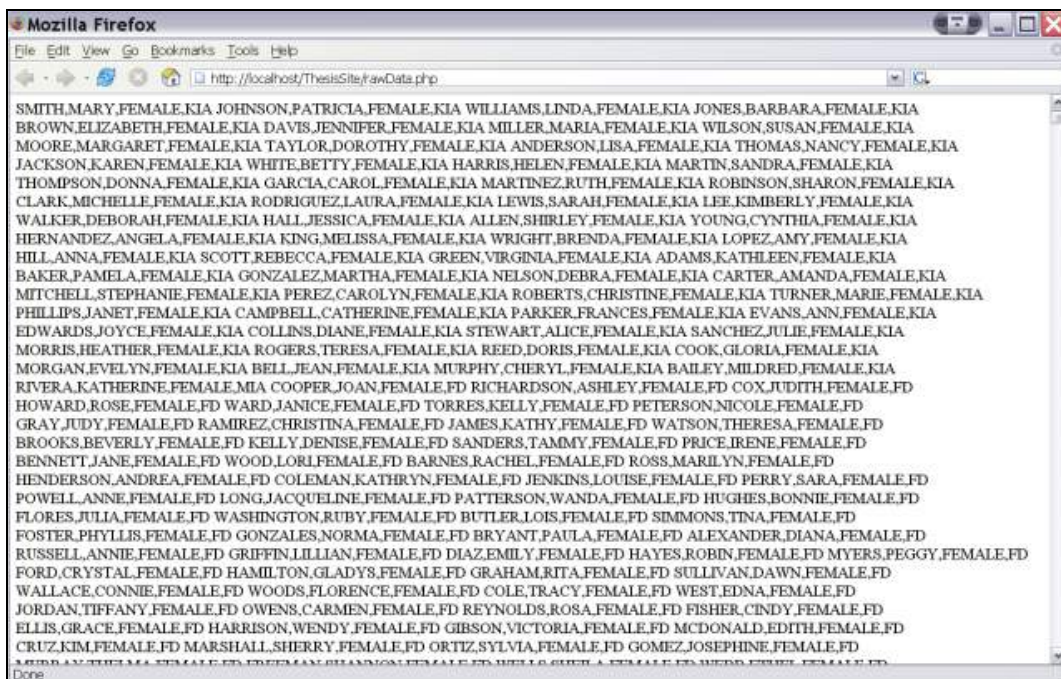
Mozilla Firefox

File Edit View Go Bookmarks Tools Help

http://localhost/ThesisSite/rawData.php

SMITH,MARY,FEMALE,KIA JOHNSON,PATRICIA,FEMALE,KIA WILLIAMS,LINDA,FEMALE,KIA JONES,BARBARA,FEMALE,KIA BROWN,ELIZABETH,FEMALE,KIA DAVIS,JENNIFER,FEMALE,KIA MILLER,MARIA,FEMALE,KIA WILSON,SUSAN,FEMALE,KIA MOORE,MARGARET,FEMALE,KIA TAYLOR,DOROTHY,FEMALE,KIA ANDERSON,LISA,FEMALE,KIA THOMAS,NANCY,FEMALE,KIA JACKSON,KAREN,FEMALE,KIA WHITE,BETTY,FEMALE,KIA HARRIS,HELEN,FEMALE,KIA MARTIN,SANDRA,FEMALE,KIA THOMPSON,DONNA,FEMALE,KIA GARCIA,CAROL,FEMALE,KIA MARTINEZ,RUTH,FEMALE,KIA ROBINSON,SHARON,FEMALE,KIA CLARK,MICHELLE,FEMALE,KIA RODRIGUEZ,LAURA,FEMALE,KIA LEWIS,SARAH,FEMALE,KIA LEE,KIMBERLY,FEMALE,KIA WALKER,DEBORAH,FEMALE,KIA HALL,JESSICA,FEMALE,KIA ALLEN,SHIRLEY,FEMALE,KIA YOUNG,CYNTHIA,FEMALE,KIA HERNANDEZ,ANGELA,FEMALE,KIA KING,MELISSA,FEMALE,KIA WRIGHT,BRENDA,FEMALE,KIA LOPEZ,AMY,FEMALE,KIA HILL,ANNA,FEMALE,KIA SCOTT,REBECCA,FEMALE,KIA GREEN,VIRGINIA,FEMALE,KIA ADAMS,KATHLEEN,FEMALE,KIA BAKER,PAMELA,FEMALE,KIA GONZALEZ,MARTHA,FEMALE,KIA NELSON,DEBRA,FEMALE,KIA CARTER,AMANDA,FEMALE,KIA MITCHELL,STEPHANIE,FEMALE,KIA PEREZ,CAROLYN,FEMALE,KIA ROBERTS,CHRISTINE,FEMALE,KIA TURNER,MARIE,FEMALE,KIA PHILLIPS,JANET,FEMALE,KIA CAMPBELL,CATHERINE,FEMALE,KIA PARKER,FRANCES,FEMALE,KIA EVANS,ANN,FEMALE,KIA EDWARDS,JOYCE,FEMALE,KIA COLLINS,DIANE,FEMALE,KIA STEWART,ALICE,FEMALE,KIA SANCHEZ,JULIE,FEMALE,KIA MORRIS,HEATHER,FEMALE,KIA ROGERS,TERESA,FEMALE,KIA REED,DORIS,FEMALE,KIA COOK,GLORIA,FEMALE,KIA MORGAN,EVELYN,FEMALE,KIA BELL,JEAN,FEMALE,KIA MURPHY,CHERYL,FEMALE,KIA BAILEY,MILDRED,FEMALE,KIA RIVERA,KATHERINE,FEMALE,MIA COOPER,JOAN,FEMALE,FD RICHARDSON,ASHLEY,FEMALE,FD COX,JUDITH,FEMALE,FD HOWARD,ROSE,FEMALE,FD WARD,JANICE,FEMALE,FD TORRES,KELLY,FEMALE,FD PETERSON,NICOLE,FEMALE,FD GRAY,JUDY,FEMALE,FD RAMIREZ,CHRISTINA,FEMALE,FD JAMES,KATHY,FEMALE,FD WATSON,THERESA,FEMALE,FD BROOKS,BEVERLY,FEMALE,FD KELLY,DENISE,FEMALE,FD SANDERS,TAMMY,FEMALE,FD PRICE,IRENE,FEMALE,FD BENNETT,JANE,FEMALE,FD WOOD,LORI,FEMALE,FD BARNES,RACHEL,FEMALE,FD ROSS,MARILYN,FEMALE,FD HENDERSON,ANDREA,FEMALE,FD COLEMAN,KATHRYN,FEMALE,FD JENKINS,LOUISE,FEMALE,FD PERRY,SARA,FEMALE,FD POWELL,ANNE,FEMALE,FD LONG,JACQUELINE,FEMALE,FD PATTERSON,WANDA,FEMALE,FD HUGHES,BONNIE,FEMALE,FD FLORES,JULIA,FEMALE,FD WASHINGTON,RUBY,FEMALE,FD BUTLER,LOIS,FEMALE,FD SIMMONS,TINA,FEMALE,FD FOSTER,PHYLLIS,FEMALE,FD GONZALES,NORMA,FEMALE,FD BRYANT,PAULA,FEMALE,FD ALEXANDER,DIANA,FEMALE,FD RUSSELL,ANNIE,FEMALE,FD GRIFFIN,LILLIAN,FEMALE,FD DIAZ,EMILY,FEMALE,FD HAYES,ROBIN,FEMALE,FD MYERS,PEGGY,FEMALE,FD FORD,CRYSTAL,FEMALE,FD HAMILTON,GLADYS,FEMALE,FD GRAHAM,RITA,FEMALE,FD SULLIVAN,DAWN,FEMALE,FD WALLACE,CONNIE,FEMALE,FD WOODS,FLORENCE,FEMALE,FD COLE,TRACY,FEMALE,FD WEST,EDNA,FEMALE,FD JORDAN,TIFFANY,FEMALE,FD OWENS,CARMEN,FEMALE,FD REYNOLDS,ROSA,FEMALE,FD FISHER,CINDY,FEMALE,FD ELLIS,GRACE,FEMALE,FD HARRISON,WENDY,FEMALE,FD GIBSON,VICTORIA,FEMALE,FD MCDONALD,EDITH,FEMALE,FD CRUZ,KIM,FEMALE,FD MARSHALL,SHERRY,FEMALE,FD ORTIZ,SYLVIA,FEMALE,FD GOMEZ,JOSEPHINE,FEMALE,FD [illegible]

Done